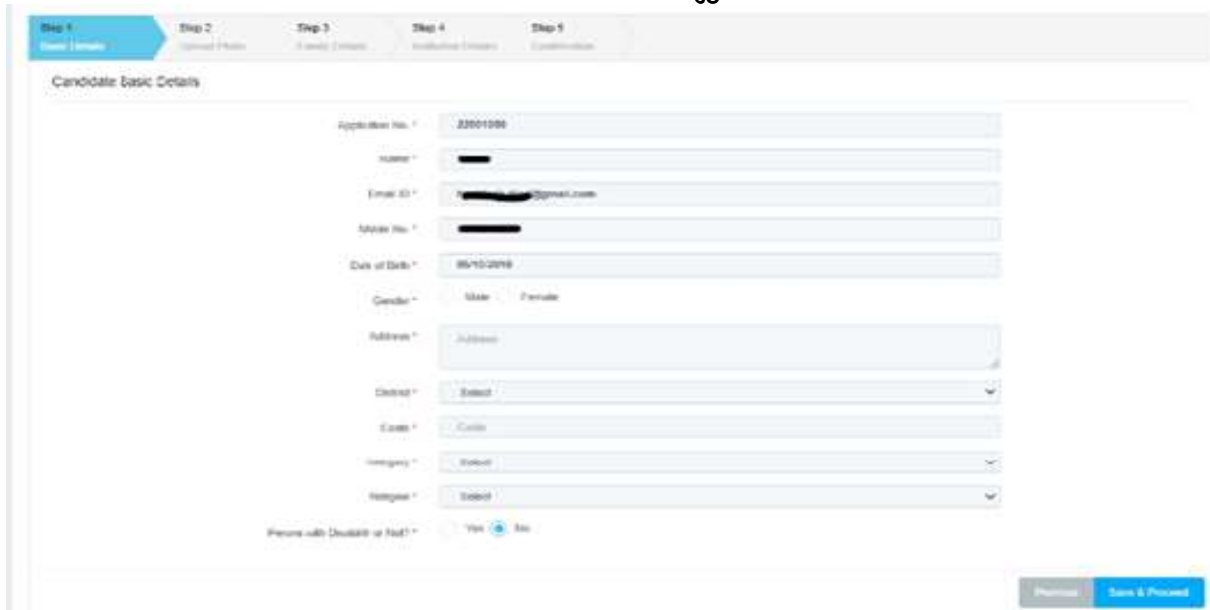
Step 1
Basic Details

Step 2
Upload Photo

Step 3
Family Details

Step 4
Institution Details

Step 5
Confirmation

Candidate basic Details

Application No. * 22001086

Name *

Email ID * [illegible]@gmail.com

Mobile No. *

Date of Birth * 05/10/2016

Gender * Male Female

Address * Address

District * Select

Caste * Caste

Category * Select

Religion * Select

Person with Disability or Not? * Yes No

Previous Save & Proceed